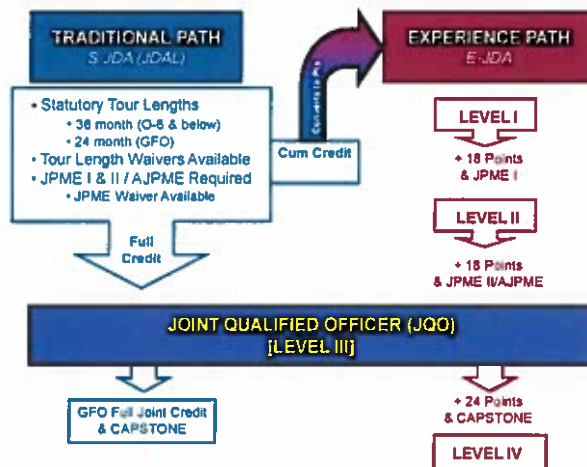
TRADITIONAL PATH
S-JDA (JDAL)

• Statutory Tour Lengths
• 36 month (O-6 & below)
• 24 month (GFO)
• Tour Length Waivers Available
• JPME I & II / AJPME Required
• JPME Waiver Available

Full Credit

Cum Credit

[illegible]

EXPERIENCE PATH
E-JDA

LEVEL I

+ 18 Points & JPME I

LEVEL II

+ 18 Points & JPME II/AJPME

JOINT QUALIFIED OFFICER (JQO)
[LEVEL III]

GFO Full Joint Credit & CAPSTONE

+ 24 Points & CAPSTONE

LEVEL IV